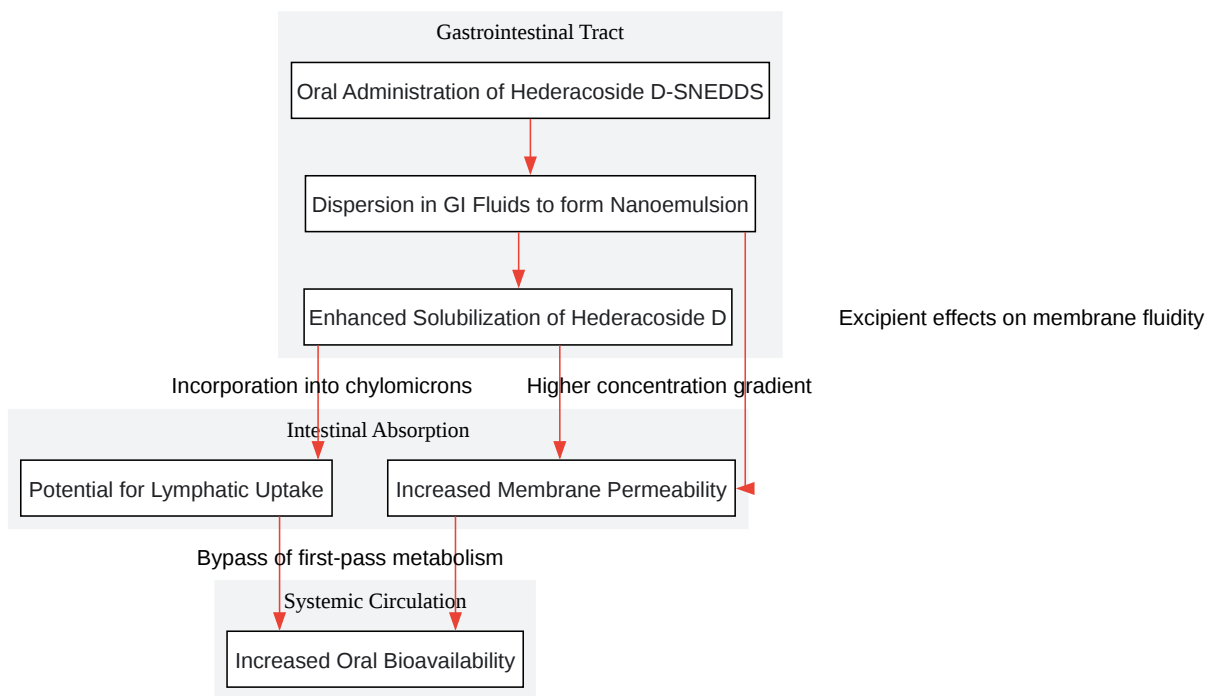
Gastrointestinal Tract

Oral Administration of Hederacoside D-SNEDDS

Dispersion in GI Fluids to form Nanoemulsion

Enhanced Solubilization of Hederacoside D

Excipient effects on membrane fluidity

Incorporation into chylomicrons

Higher concentration gradient

Intestinal Absorption

Potential for Lymphatic Uptake

Increased Membrane Permeability

Bypass of first-pass metabolism

Systemic Circulation

Increased Oral Bioavailability